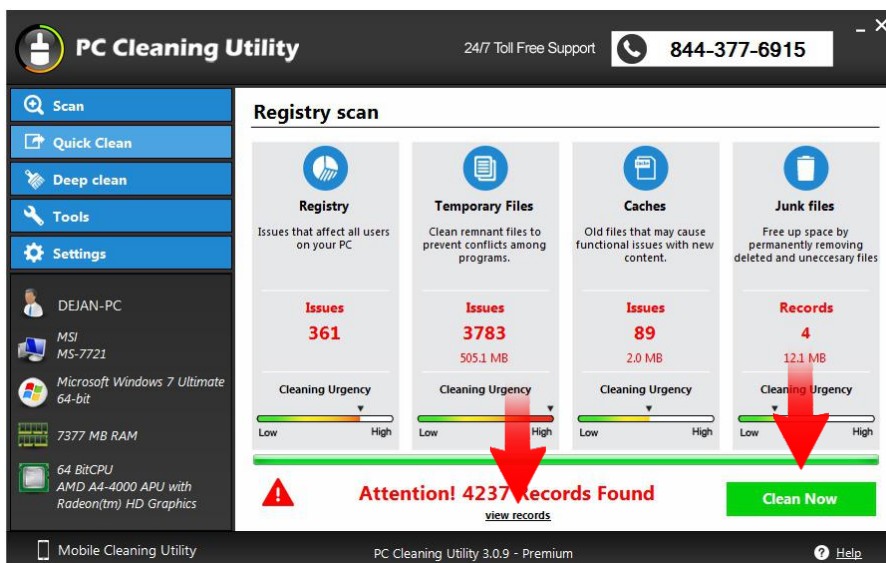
PC Cleaning Utility

24/7 Toll Free Support 844-377-6915

_ ×

Scan
Quick Clean
Deep clean
Tools
Settings

DEJAN-PC
MSI
MS-7721
Microsoft Windows 7 Ultimate 64-bit
7377 MB RAM
64 BitCPU
AMD A4-4000 APU with Radeon(tm) HD Graphics

Registry scan

Registry
Issues that affect all users on your PC
Issues
361
Cleaning Urgency
Low High

Temporary Files
Clean remnant files to prevent conflicts among programs.
Issues
3783
505.1 MB
Cleaning Urgency
Low High

Caches
Old files that may cause functional issues with new content.
Issues
89
2.0 MB
Cleaning Urgency
Low High

Junk files
Free up space by permanently removing deleted and unecesary files
Records
4
12.1 MB
Cleaning Urgency
Low High

Attention! 4237 Records Found
view records

Clean Now

Mobile Cleaning Utility
PC Cleaning Utility 3.0.9 - Premium
Help